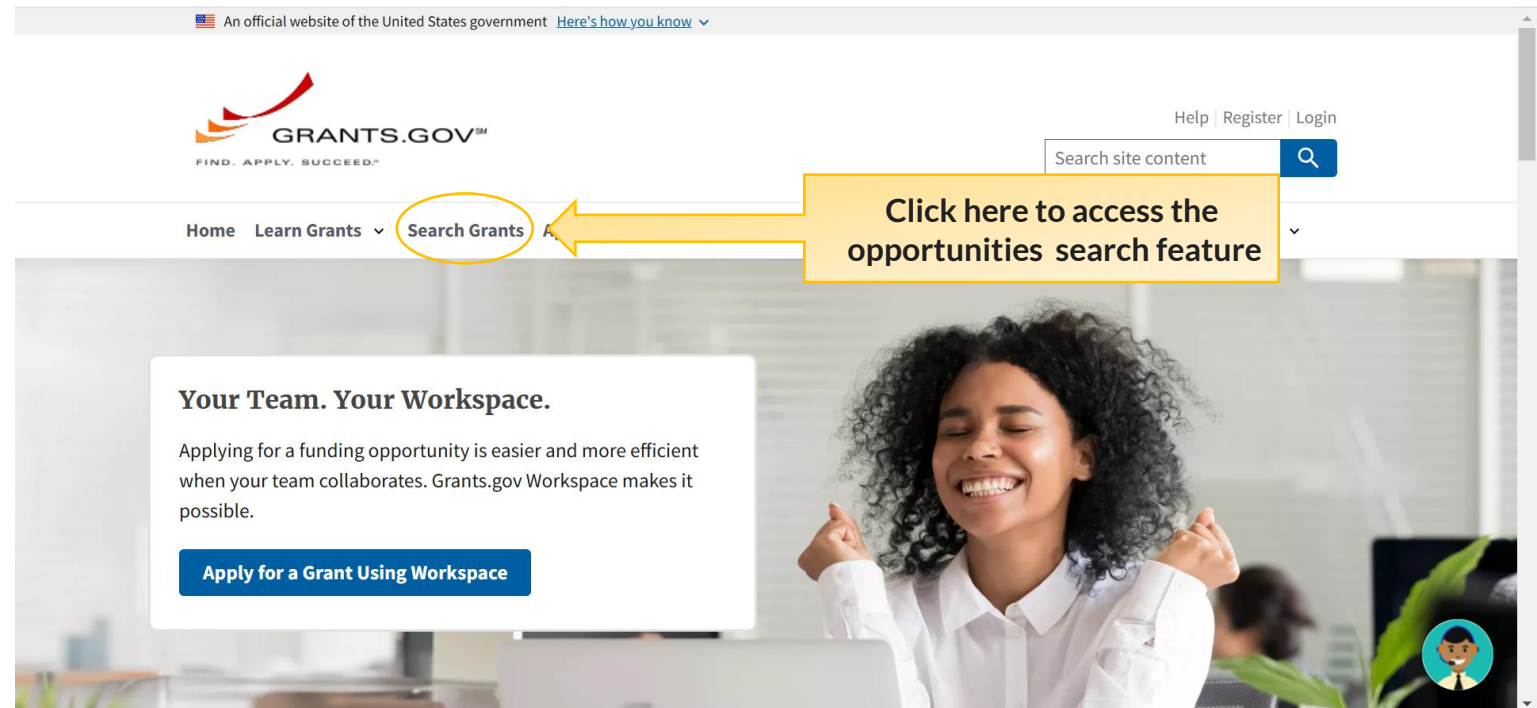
An official website of the United States government Here's how you know

GRANTS.GOV℠
FIND. APPLY. SUCCEED.℠

Help | Register | Login

Search site content

Home Learn Grants Search Grants

Click here to access the opportunities search feature

Your Team. Your Workspace.

Applying for a funding opportunity is easier and more efficient when your team collaborates. Grants.gov Workspace makes it possible.

Apply for a Grant Using Workspace